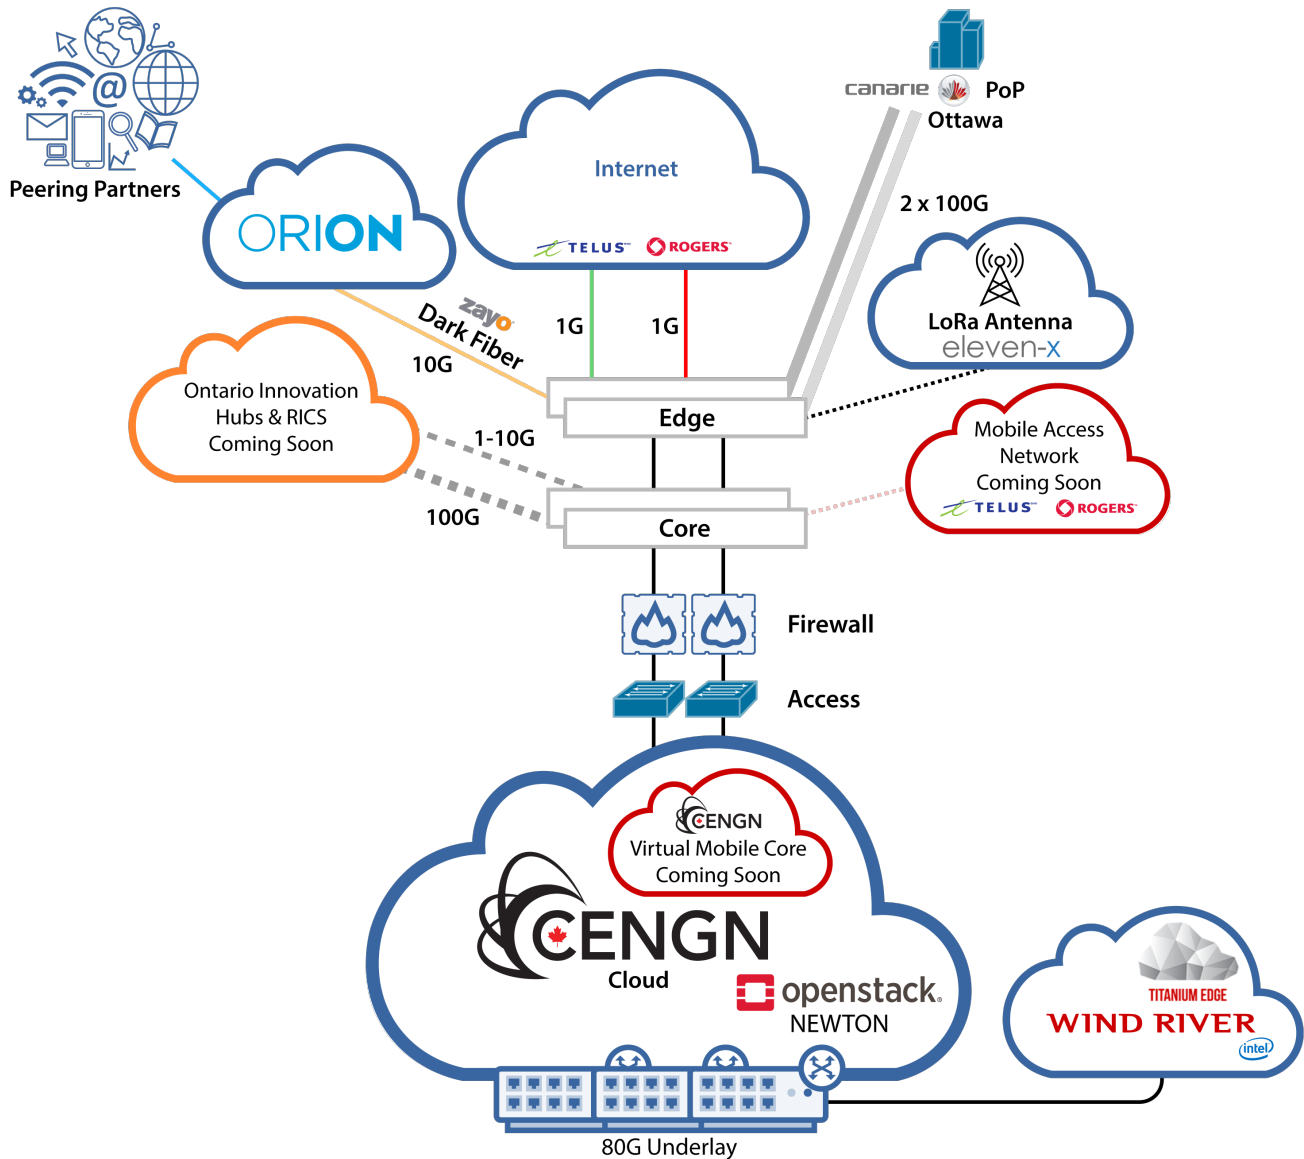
Peering Partners

ORION

Internet

TELUS ROGERS

canarie PoP
Ottawa

2 x 100G

LoRa Antenna
eleven-x

zayo
Dark Fiber

10G

1G

1G

Ontario Innovation Hubs & RICS Coming Soon

Edge

1-10G

Mobile Access Network Coming Soon
TELUS ROGERS

100G

Core

Firewall

Access

CENGN
Virtual Mobile Core Coming Soon

CENGN
Cloud

openstack.
NEWTON

TITANIUM EDGE
WIND RIVER
intel

80G Underlay